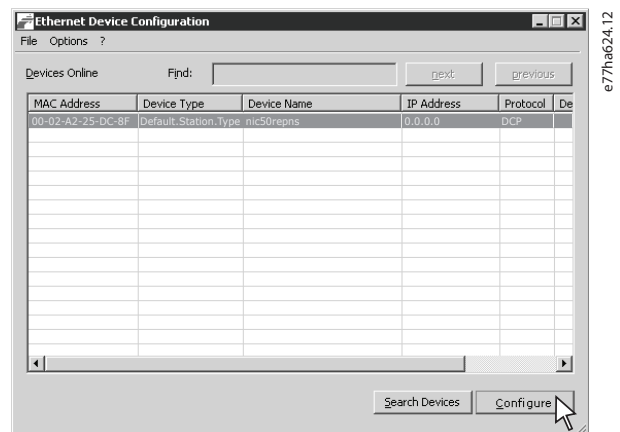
Ethernet Device Configuration

File Options ?

Devices Online Find: next previous

| MAC Address | Device Type | Device Name | IP Address | Protocol | De |
|---|---|---|---|---|---|
| 00-02-A2-25-DC-8F | Default.Station.Type | nic50repns | 0.0.0.0 | DCP | |

Search Devices Configure

e77ha624.12